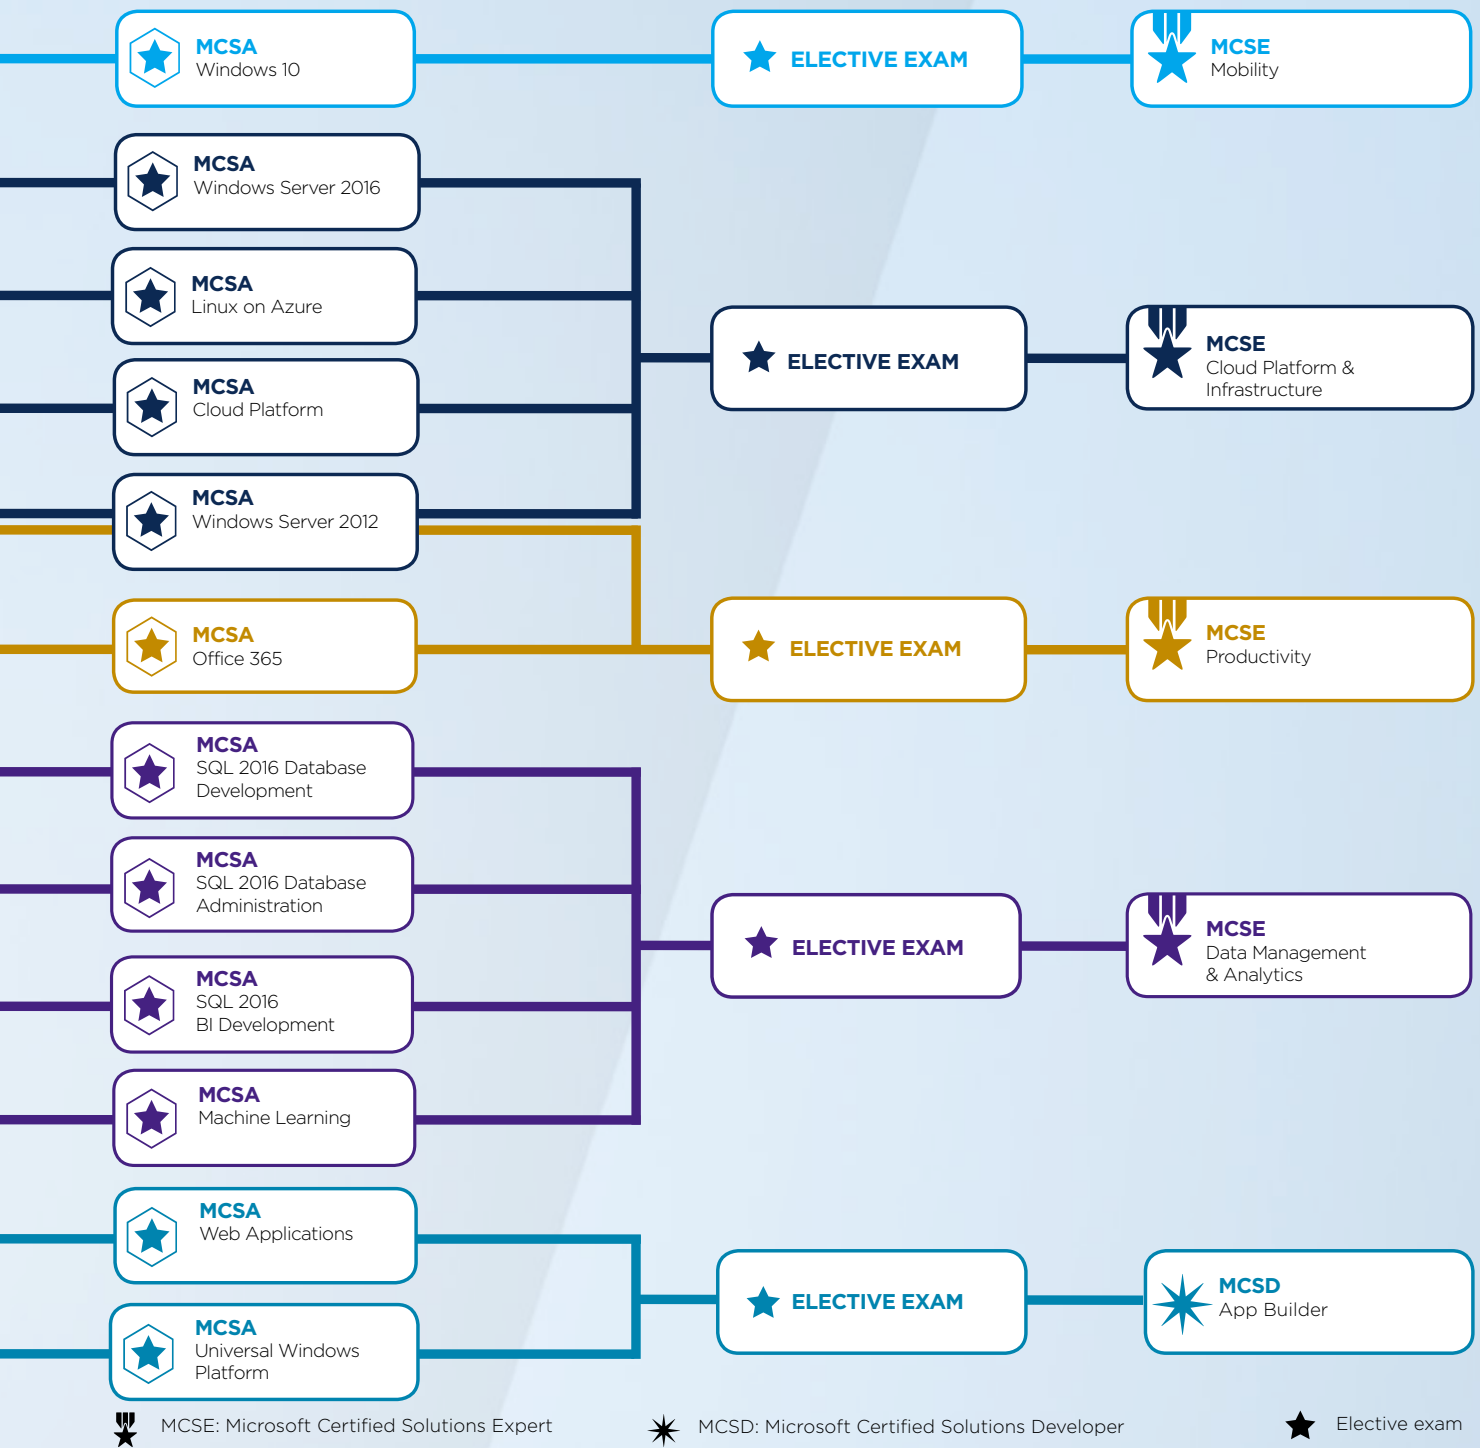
MCSA
Windows 10

ELECTIVE EXAM

MCSE
Mobility

MCSA
Windows Server 2016

MCSA
Linux on Azure

MCSA
Cloud Platform

MCSA
Windows Server 2012

ELECTIVE EXAM

MCSE
Cloud Platform & Infrastructure

MCSA
Office 365

ELECTIVE EXAM

MCSE
Productivity

MCSA
SQL 2016 Database Development

MCSA
SQL 2016 Database Administration

MCSA
SQL 2016
BI Development

MCSA
Machine Learning

ELECTIVE EXAM

MCSE
Data Management & Analytics

MCSA
Web Applications

MCSA
Universal Windows Platform

ELECTIVE EXAM

MCSD
App Builder

MCSE: Microsoft Certified Solutions Expert

MCSD: Microsoft Certified Solutions Developer

Elective exam